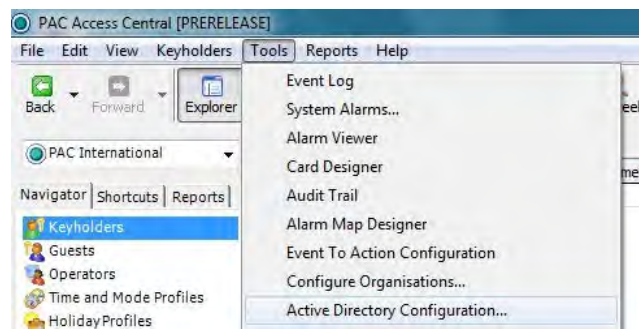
PAC Access Central [PRERELEASE]

File Edit View Keyholders Tools Reports Help

Back Forward Explorer

PAC International

Navigator Shortcuts Reports

Keyholders
Guests
Operators
Time and Mode Profiles
Holiday Profiles

Event Log
System Alarms...
Alarm Viewer
Card Designer
Audit Trail
Alarm Map Designer
Event To Action Configuration
Configure Organisations...
Active Directory Configuration...

ee

me